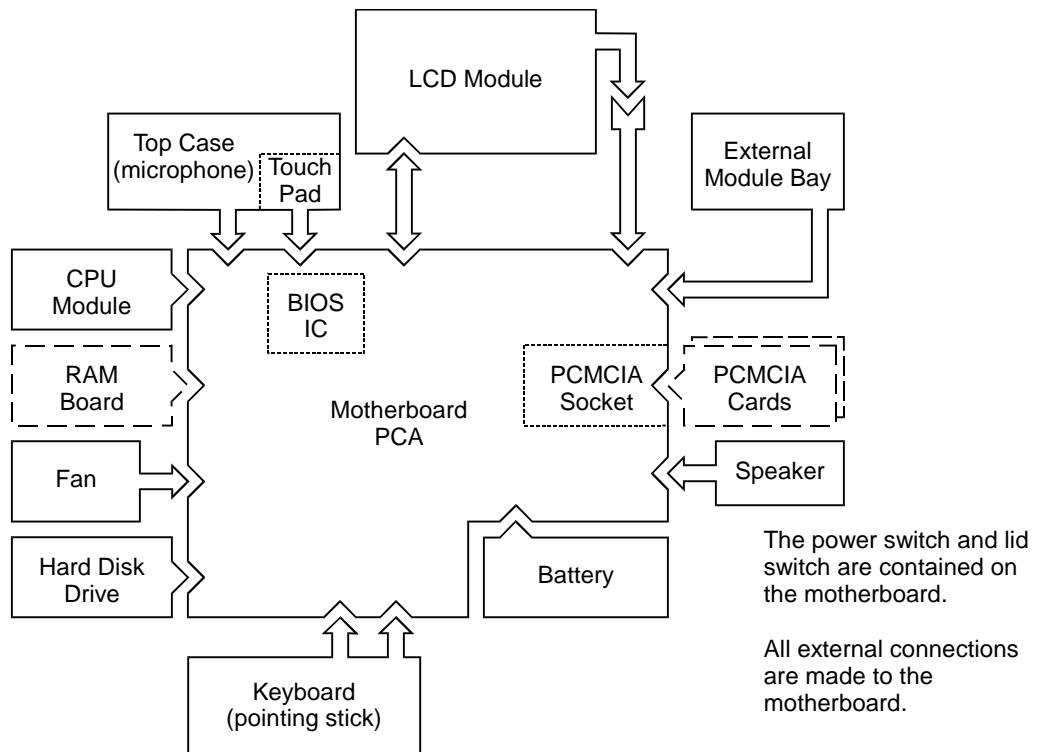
LCD Module

Top Case (microphone)

Touch Pad

External Module Bay

CPU Module

BIOS IC

RAM Board

Motherboard PCA

PCMCIA Socket

PCMCIA Cards

Fan

Speaker

Hard Disk Drive

Battery

Keyboard (pointing stick)

The power switch and lid switch are contained on the motherboard.

All external connections are made to the motherboard.